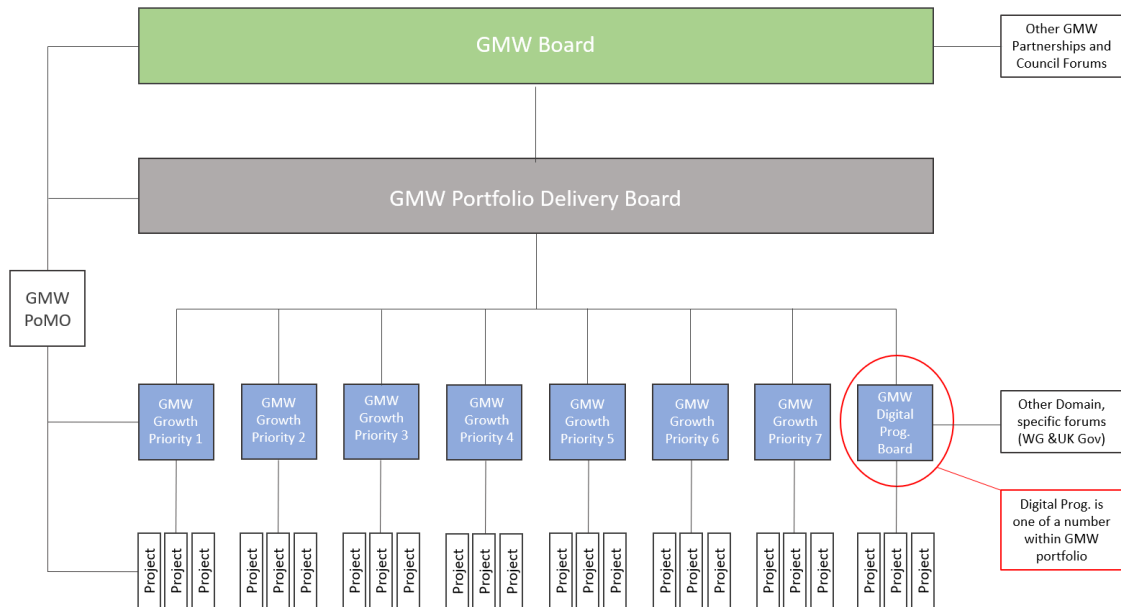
GMW Board

Other GMW Partnerships and Council Forums

GMW Portfolio Delivery Board

GMW PoMO

GMW Growth Priority 1

GMW Growth Priority 2

GMW Growth Priority 3

GMW Growth Priority 4

GMW Growth Priority 5

GMW Growth Priority 6

GMW Growth Priority 7

GMW Digital Prog. Board

Other Domain, specific forums (WG &UK Gov)

Digital Prog. is one of a number within GMW portfolio

Project Project Project

Project Project Project

Project Project Project

Project Project Project

Project Project Project

Project Project Project

Project Project Project

Project Project Project